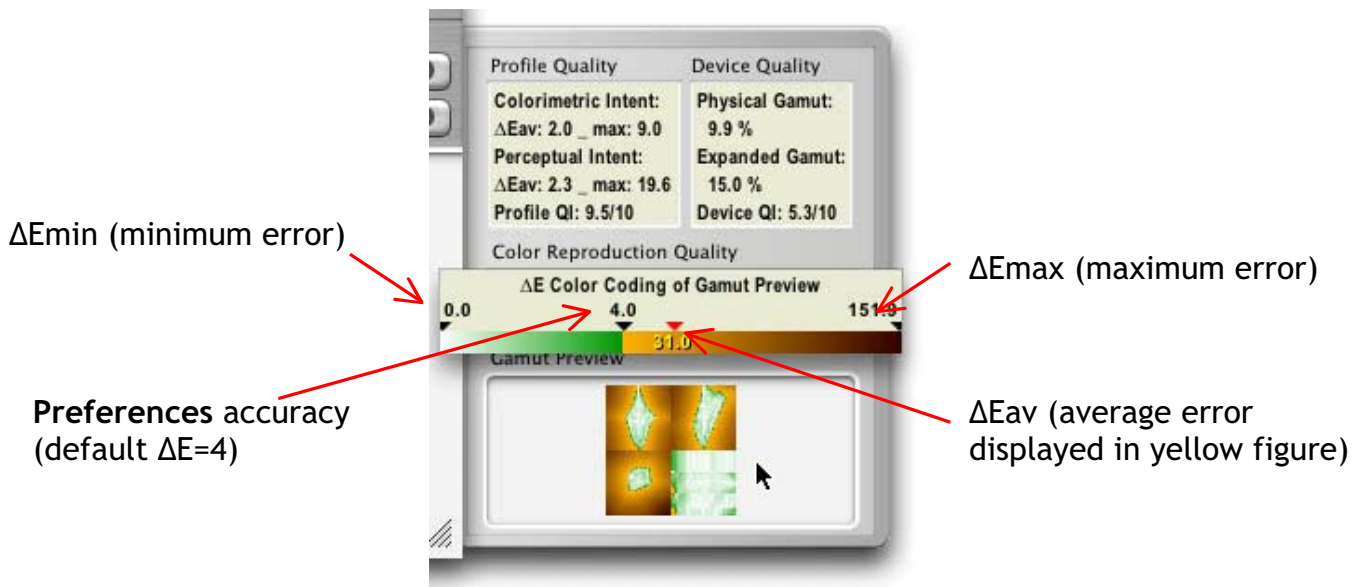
Profile Quality

Colorimetric Intent:
ΔEav: 2.0 _ max: 9.0
Perceptual Intent:
ΔEav: 2.3 _ max: 19.6
Profile QI: 9.5/10

Device Quality

Physical Gamut:
9.9 %
Expanded Gamut:
15.0 %
Device QI: 5.3/10

ΔEmin (minimum error)

Color Reproduction Quality

ΔE Color Coding of Gamut Preview

0.0 4.0 151.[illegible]

31.0

ΔEmax (maximum error)

Gamut Preview

**Preferences** accuracy (default ΔE=4)

ΔEav (average error displayed in yellow figure)